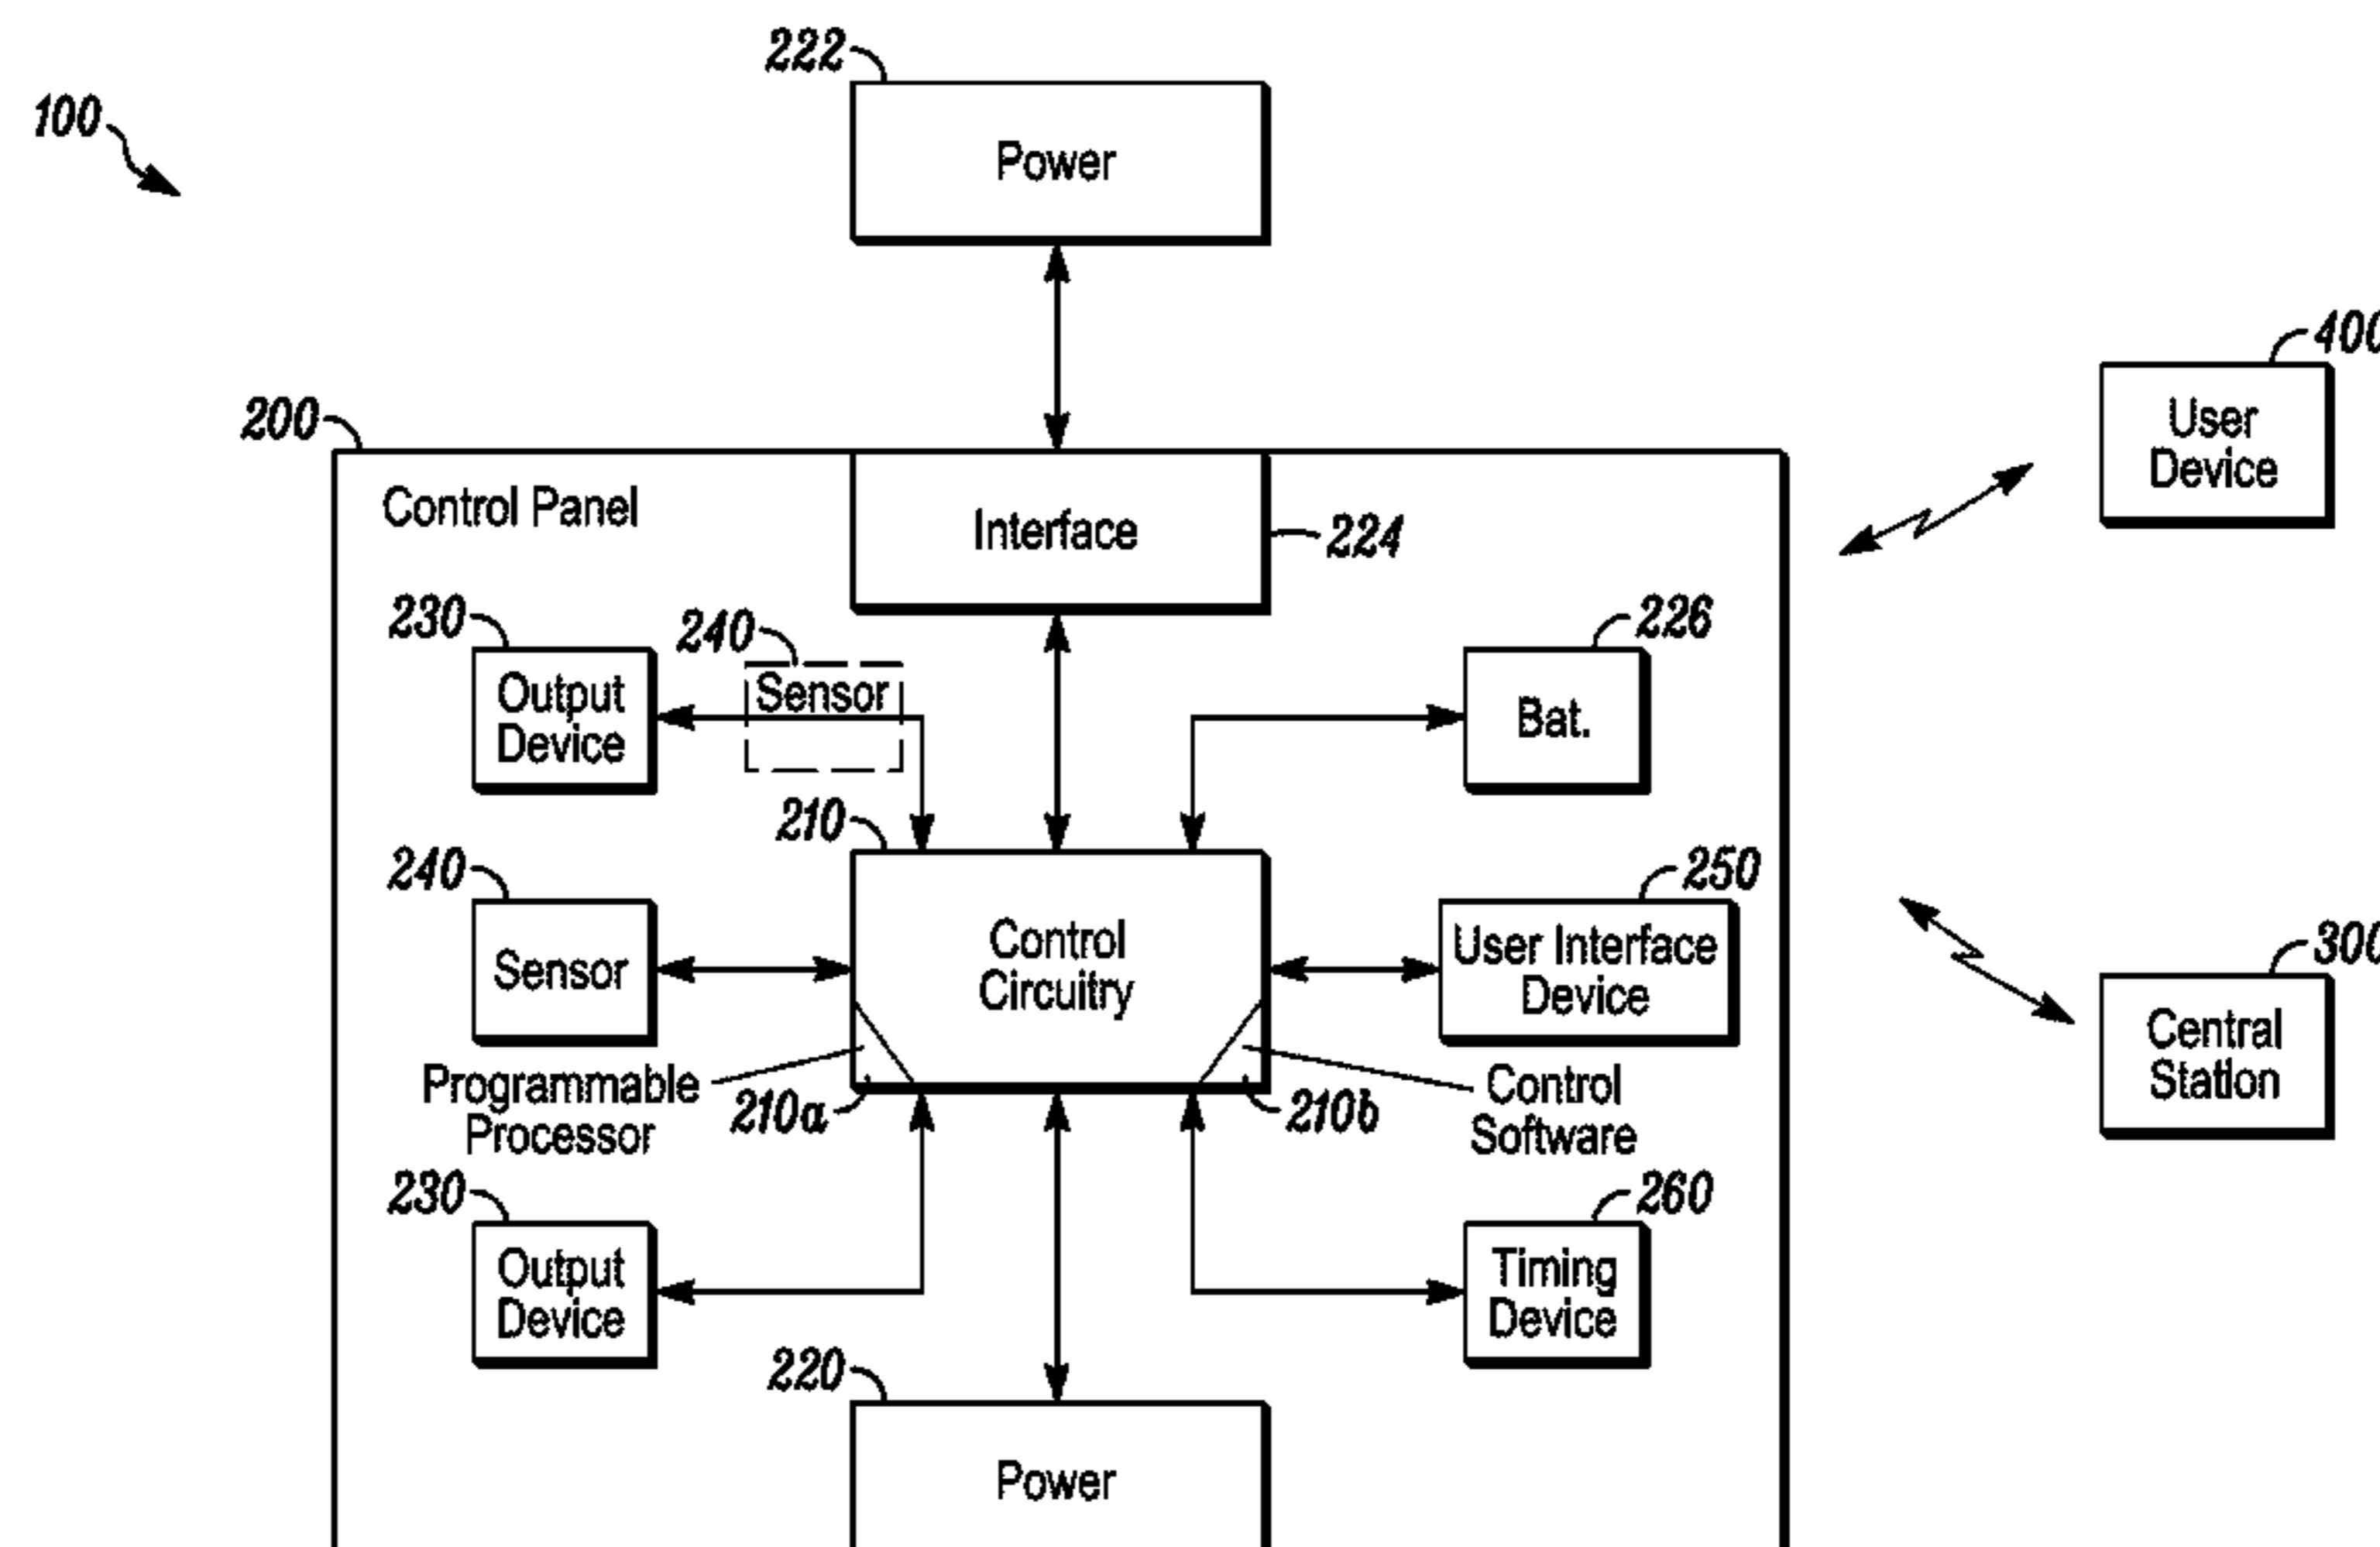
100

222
Power

200
Control Panel

Interface
224

400
User Device

230
Output Device

240
Sensor

226
Bat.

210

240
Sensor

Control Circuitry

250
User Interface Device

300
Central Station

Programmable Processor
210a

210b
Control Software

230
Output Device

260
Timing Device

220
Power